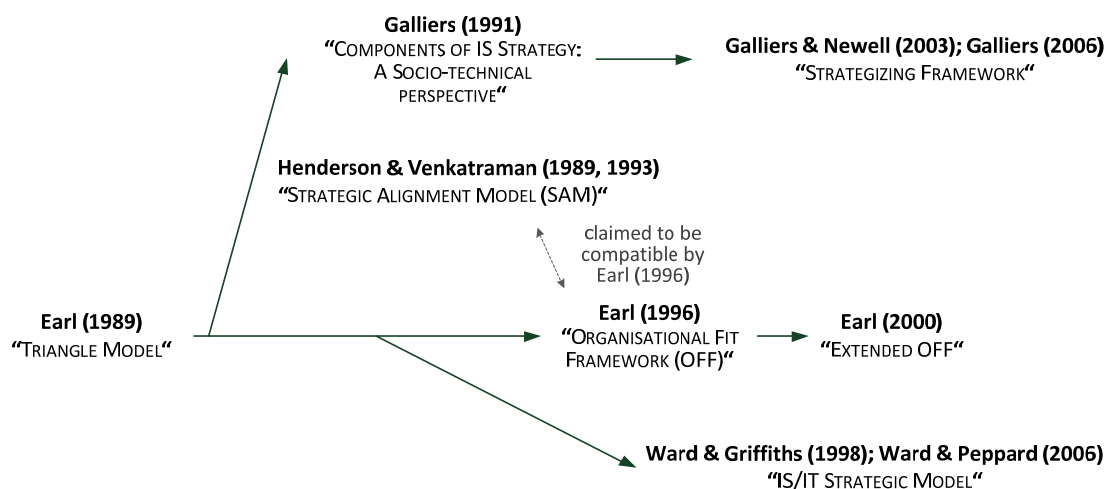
Galliers (1991)
"Components of IS Strategy: A Socio-technical perspective"

Galliers & Newell (2003); Galliers (2006)
"Strategizing Framework"

Henderson & Venkatraman (1989, 1993)
"Strategic Alignment Model (SAM)"

claimed to be compatible by Earl (1996)

Earl (1989)
"Triangle Model"

Earl (1996)
"Organisational Fit Framework (OFF)"

Earl (2000)
"Extended OFF"

Ward & Griffiths (1998); Ward & Peppard (2006)
"IS/IT Strategic Model"